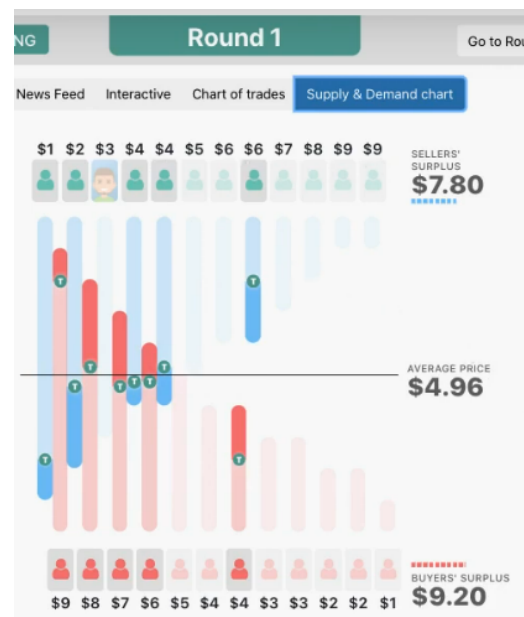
NG

Round 1

Go to Rou

News Feed

Interactive

Chart of trades

Supply & Demand chart

$1 $2 $3 $4 $4 $5 $6 $6 $7 $8 $9 $9

SELLERS' SURPLUS
$7.80

AVERAGE PRICE
$4.96

$9 $8 $7 $6 $5 $4 $4 $3 $3 $2 $2 $1

BUYERS' SURPLUS
$9.20